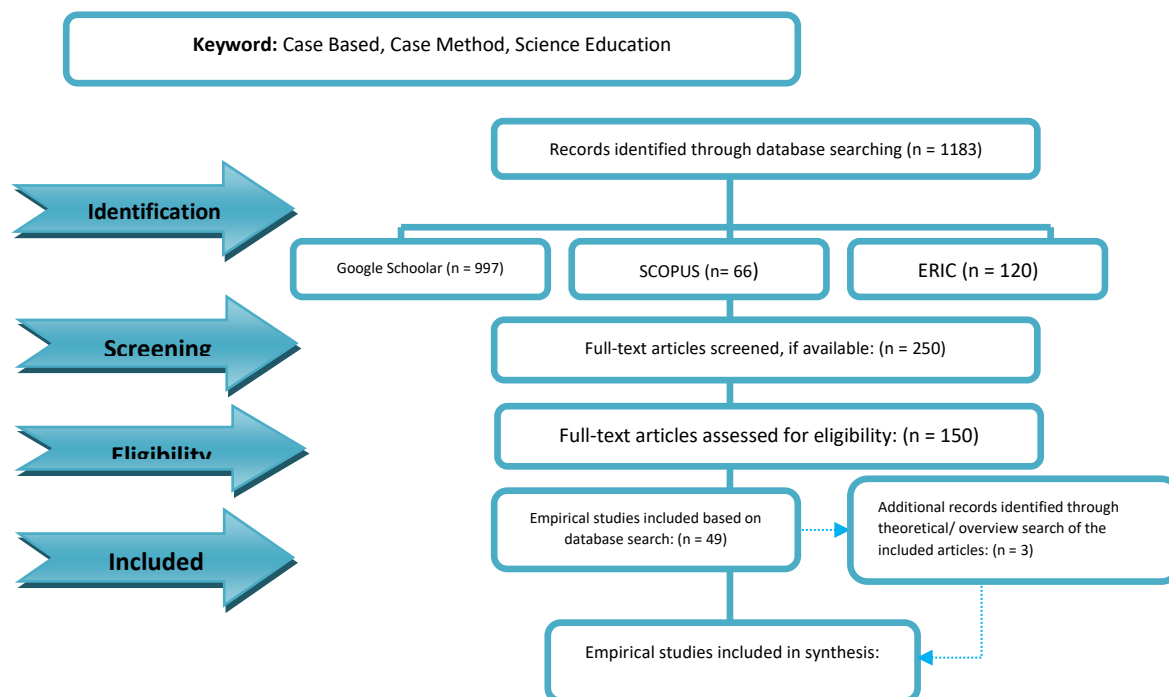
**Keyword:** Case Based, Case Method, Science Education

Identification

Screening

Eligibility

Included

Records identified through database searching (n = 1183)

Google Schoolar (n = 997)

SCOPUS (n= 66)

ERIC (n = 120)

Full-text articles screened, if available: (n = 250)

Full-text articles assessed for eligibility: (n = 150)

Empirical studies included based on database search: (n = 49)

Additional records identified through theoretical/ overview search of the included articles: (n = 3)

Empirical studies included in synthesis: